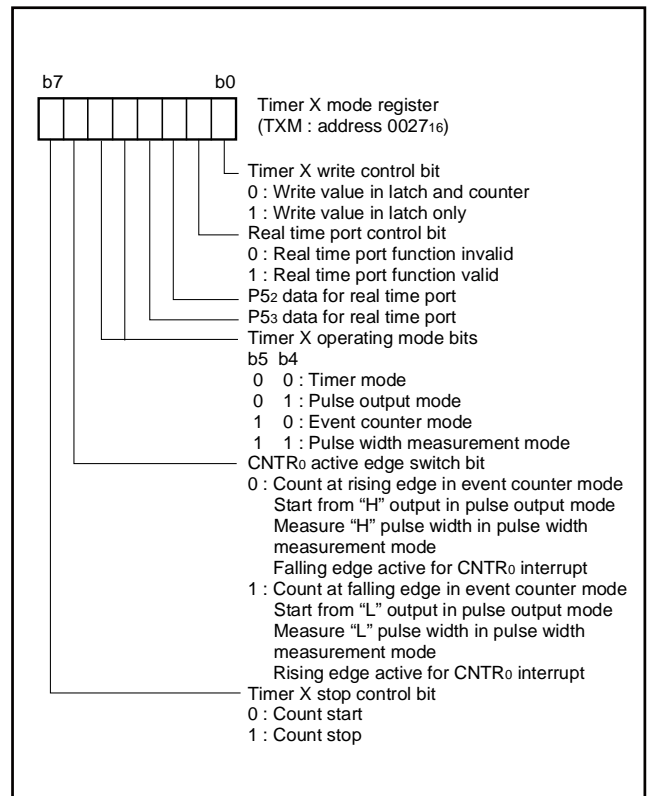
b7 b0

Timer X mode register
(TXM : address $0027_{16}$)

Timer X write control bit
0 : Write value in latch and counter
1 : Write value in latch only

Real time port control bit
0 : Real time port function invalid
1 : Real time port function valid

$P5_2$ data for real time port

$P5_3$ data for real time port

Timer X operating mode bits
b5 b4
0 0 : Timer mode
0 1 : Pulse output mode
1 0 : Event counter mode
1 1 : Pulse width measurement mode

$CNTR_0$ active edge switch bit
0 : Count at rising edge in event counter mode
Start from “H” output in pulse output mode
Measure “H” pulse width in pulse width measurement mode
Falling edge active for $CNTR_0$ interrupt
1 : Count at falling edge in event counter mode
Start from “L” output in pulse output mode
Measure “L” pulse width in pulse width measurement mode
Rising edge active for $CNTR_0$ interrupt

Timer X stop control bit
0 : Count start
1 : Count stop